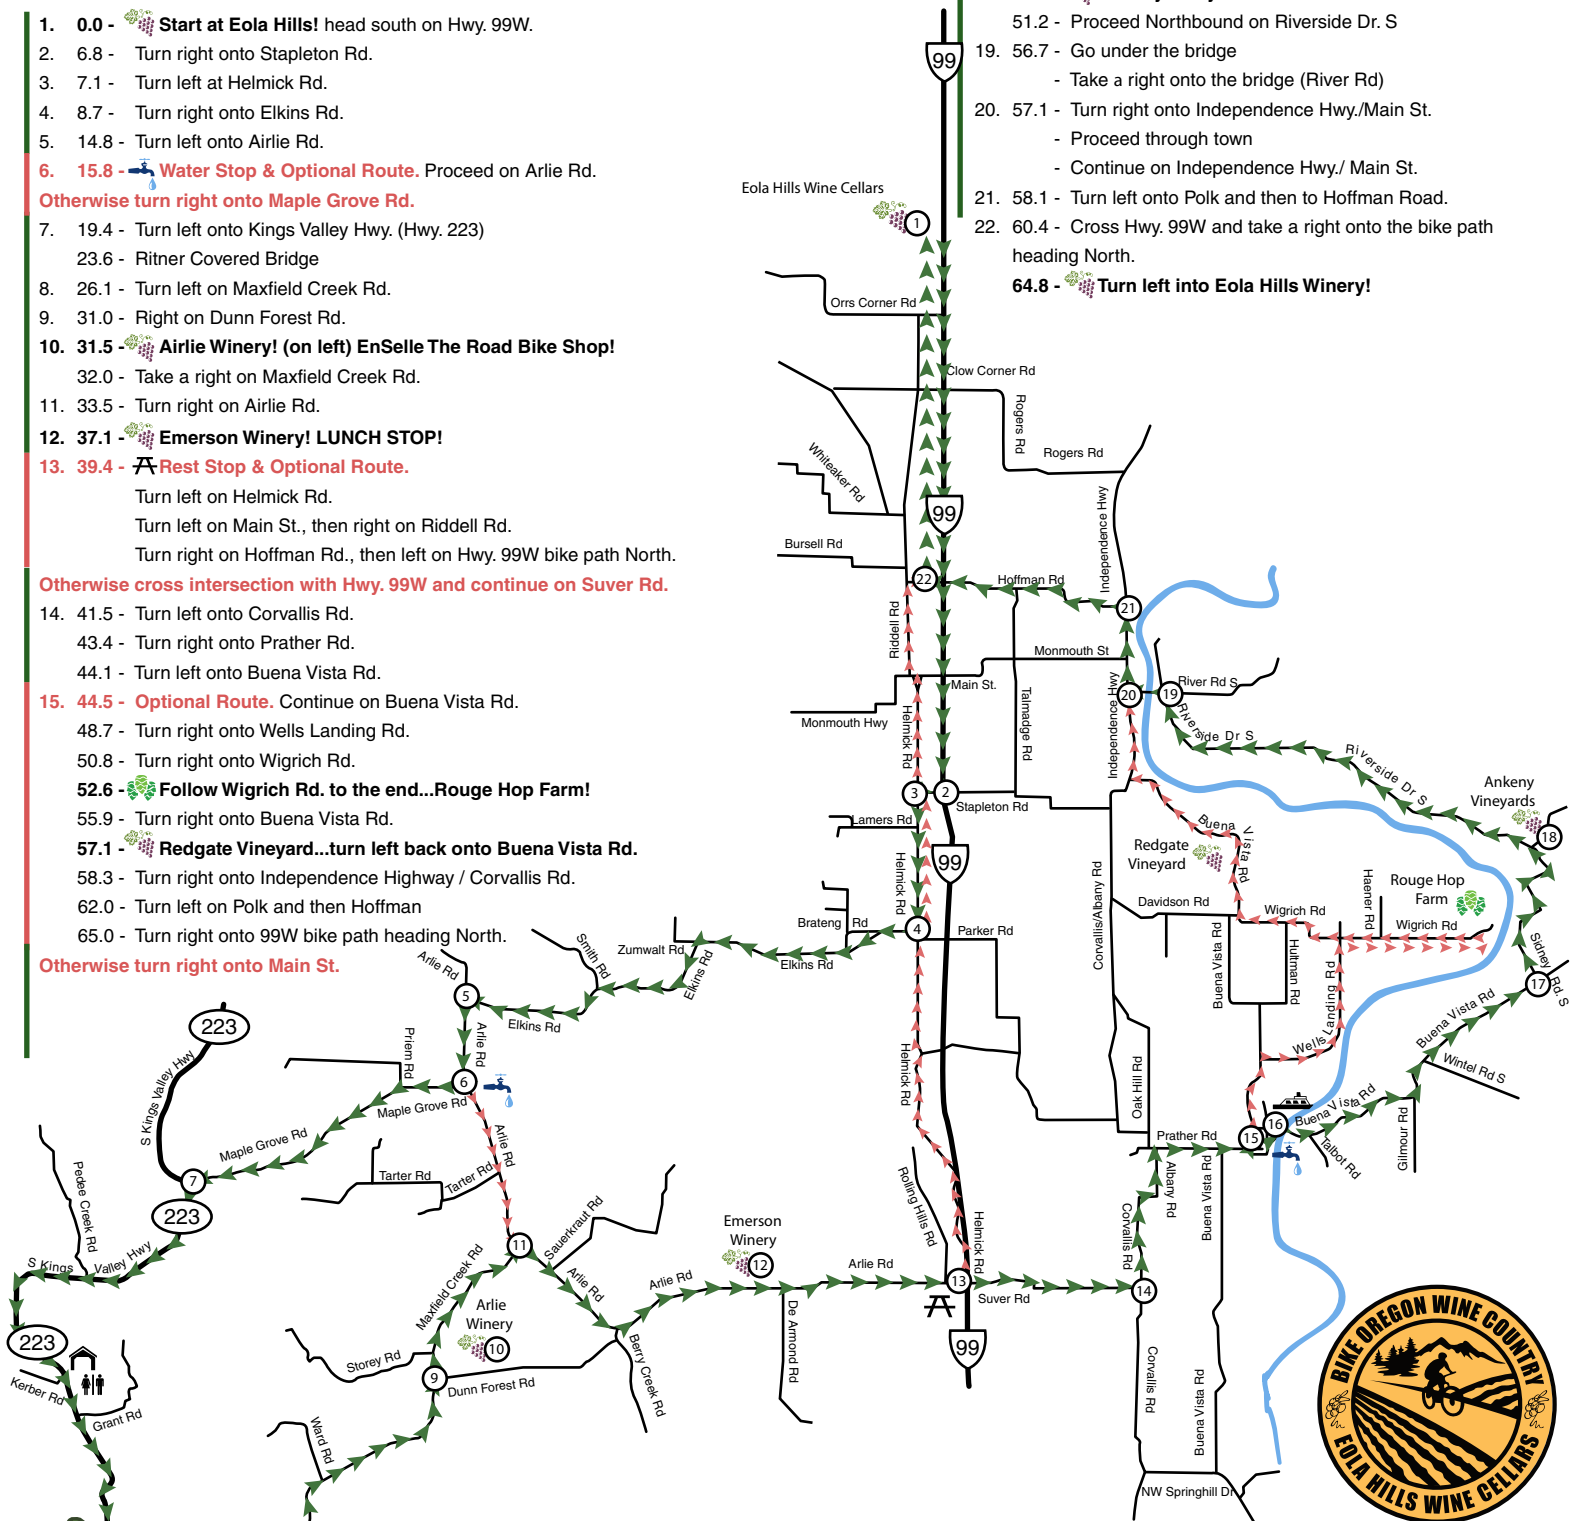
1. 0.0 - Start at Eola Hills! head south on Hwy. 99W.
2. 6.8 - Turn right onto Stapleton Rd.
3. 7.1 - Turn left at Helmick Rd.
4. 8.7 - Turn right onto Elkins Rd.
5. 14.8 - Turn left onto Airlie Rd.
6. 15.8 - Water Stop & Optional Route. Proceed on Arlie Rd.
Otherwise turn right onto Maple Grove Rd.
7. 19.4 - Turn left onto Kings Valley Hwy. (Hwy. 223)
23.6 - Ritner Covered Bridge
8. 26.1 - Turn left on Maxfield Creek Rd.
9. 31.0 - Right on Dunn Forest Rd.
10. 31.5 - Airlie Winery! (on left) EnSelle The Road Bike Shop!
32.0 - Take a right on Maxfield Creek Rd.
11. 33.5 - Turn right on Airlie Rd.
12. 37.1 - Emerson Winery! LUNCH STOP!
13. 39.4 - Rest Stop & Optional Route.
Turn left on Helmick Rd.
Turn left on Main St., then right on Riddell Rd.
Turn right on Hoffman Rd., then left on Hwy. 99W bike path North.
Otherwise cross intersection with Hwy. 99W and continue on Suver Rd.
14. 41.5 - Turn left onto Corvallis Rd.
43.4 - Turn right onto Prather Rd.
44.1 - Turn left onto Buena Vista Rd.
15. 44.5 - Optional Route. Continue on Buena Vista Rd.
48.7 - Turn right onto Wells Landing Rd.
50.8 - Turn right onto Wigrich Rd.
52.6 - Follow Wigrich Rd. to the end...Rouge Hop Farm!
55.9 - Turn right onto Buena Vista Rd.
57.1 - Redgate Vineyard...turn left back onto Buena Vista Rd.
58.3 - Turn right onto Independence Highway / Corvallis Rd.
62.0 - Turn left on Polk and then Hoffman
65.0 - Turn right onto 99W bike path heading North.
Otherwise turn right onto Main St.

51.2 - Proceed Northbound on Riverside Dr. S
19. 56.7 - Go under the bridge
- Take a right onto the bridge (River Rd)
20. 57.1 - Turn right onto Independence Hwy./Main St.
- Proceed through town
- Continue on Independence Hwy./ Main St.
21. 58.1 - Turn left onto Polk and then to Hoffman Road.
22. 60.4 - Cross Hwy. 99W and take a right onto the bike path heading North.
64.8 - Turn left into Eola Hills Winery!

99 Eola Hills Wine Cellars 1 Orrs Corner Rd Clow Corner Rd Rogers Rd Rogers Rd Whiteaker Rd 99 Independence Hwy Bursell Rd 22 Hoffman Rd 21 Riddell Rd Monmouth St River Rd S Independence Hwy 20 19 Riverside Dr S Main St. Talmadge Rd Monmouth Hwy Helmick Rd Riverside Dr S Ankeny Vineyards 18 3 2 Stapleton Rd Buena Vista Rd Lamers Rd Redgate Vineyard 99 Helmick Rd Corvallis/Albany Rd Rouge Hop Farm Haener Rd Davidson Rd Wigrich Rd Wigrich Rd Brateng Rd 4 Parker Rd Smith Rd Zumwalt Rd Elkins Rd Elkins Rd Buena Vista Rd Hultman Rd Wells Landing Rd Sidney Rd S 17 Arlie Rd 5 Elkins Rd 223 Arlie Rd Priem Rd S Kings Valley Hwy Helmick Rd Oak Hill Rd Buena Vista Rd Wintel Rd S 6 Maple Grove Rd Maple Grove Rd Arlie Rd Prather Rd 15 16 Buena Vista Rd Talbot Rd Gilmour Rd Pedee Creek Rd 7 Tarter Rd Tarter Rd Albany Rd Buena Vista Rd 223 Rolling Hills Rd Helmick Rd Corvallis Rd S Kings Valley Hwy Sauerkraut Rd 11 Emerson Winery Maxfield Creek Rd Arlie Rd Arlie Rd 12 Arlie Rd 13 14 Arlie Winery Suver Rd 223 10 De Armond Rd 99 Storey Rd Kerber Rd 9 Dunn Forest Rd Berry Creek Rd Corvallis Rd Grant Rd Ward Rd Buena Vista Rd NW Springhill Dr

BIKE OREGON WINE COUNTRY
EOLA HILLS WINE CELLARS